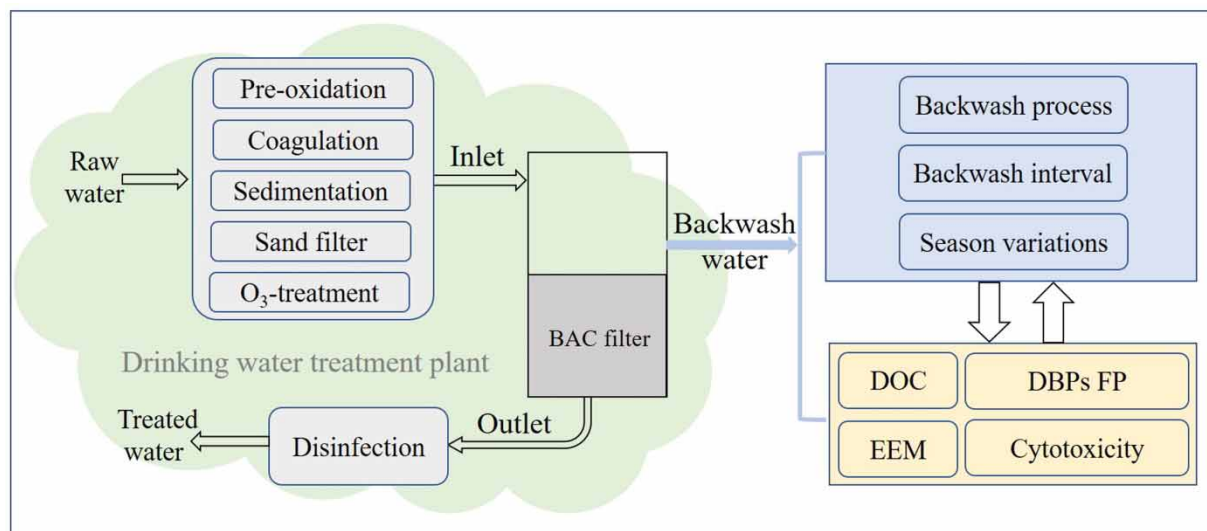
Raw water

Pre-oxidation
Coagulation
Sedimentation
Sand filter
$O_3$-treatment

Inlet

BAC filter

Drinking water treatment plant

Outlet

Disinfection

Treated water

Backwash water

Backwash process
Backwash interval
Season variations

DOC
DBPs FP
EEM
Cytotoxicity